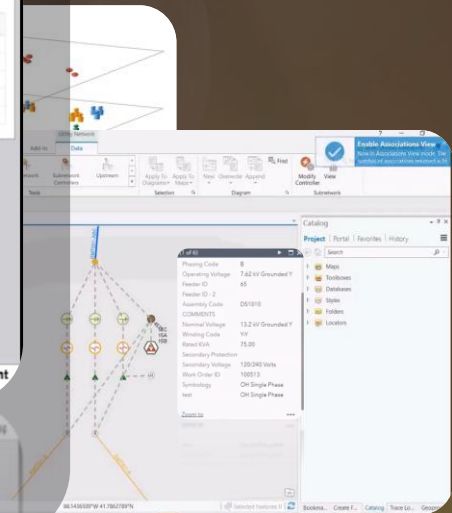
Utility Network

Add-In

Data

Network

Subnetwork Controllers

Upstream

Tools

Apply To Diagram

Apply To Maps

Selection

New

Overwrite

Append

Find

Diagram

Modify Controller

View

Subnetwork

Enable Associations View

Now in Associations View mode. The symbols of associations are ...

1 of 65

Phasing Code B

Operating Voltage 7.62 kV Grounded Y

Feeder ID 65

Feeder ID - 2

Assembly Code DS1010

COMMENTS

Nominal Voltage 13.2 kV Grounded Y

Winding Code Y-Y

Rated KVA 75.00

Secondary Protection

Secondary Voltage 120/240 Volts

Work Order ID 100513

Symbology OH Single Phase

test OH Single Phase

Zoom to

Catalog

Project | Portal | Favorites | History

Search

Maps

Toolboxes

Databases

Styles

Folders

Locators

98.1436589°W 41.7862789°N

Selected Features: 0

Bookma...

Create F...

Catalog

Trace Lo...

Geopro...